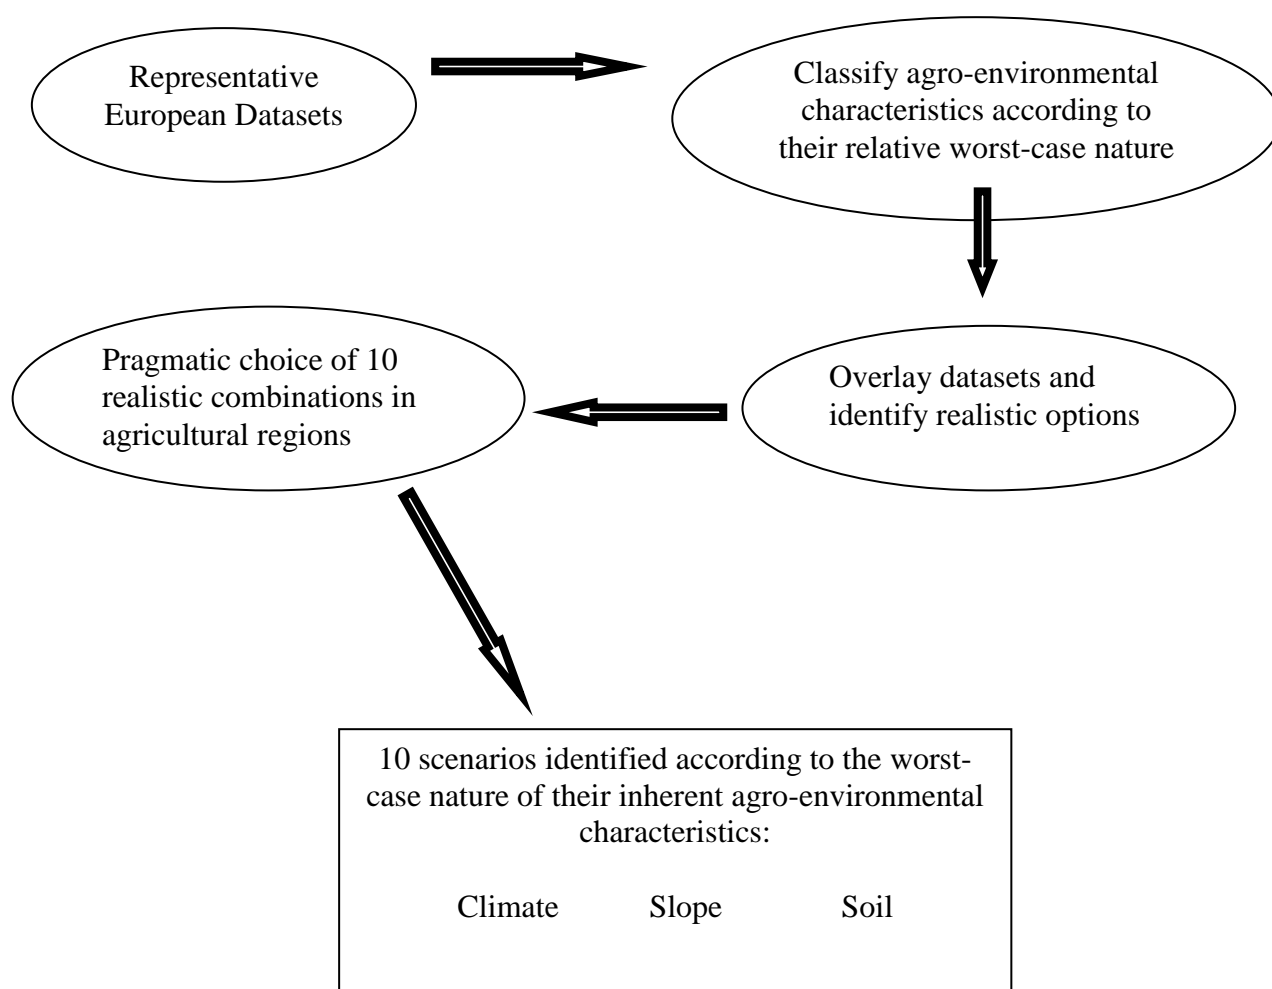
Representative European Datasets

Classify agro-environmental characteristics according to their relative worst-case nature

Overlay datasets and identify realistic options

Pragmatic choice of 10 realistic combinations in agricultural regions

10 scenarios identified according to the worst-case nature of their inherent agro-environmental characteristics:

Climate Slope Soil